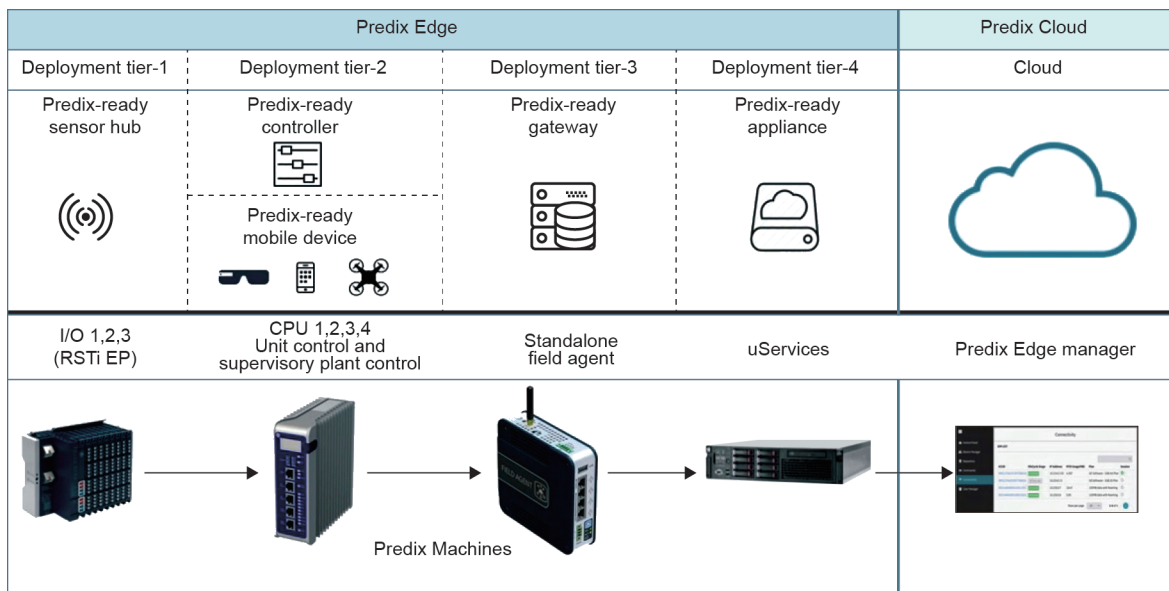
Predix Edge

Predix Cloud

Deployment tier-1

Deployment tier-2

Deployment tier-3

Deployment tier-4

Cloud

Predix-ready sensor hub

Predix-ready controller

Predix-ready mobile device

Predix-ready gateway

Predix-ready appliance

I/O 1,2,3 (RSTi EP)

CPU 1,2,3,4 Unit control and supervisory plant control

Standalone field agent

uServices

Predix Edge manager

FIELD AGENT

Connectivity

Predix Machines